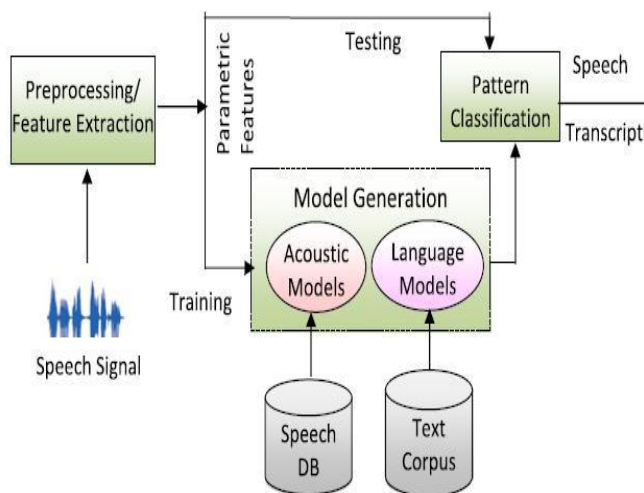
Testing

Preprocessing/ Feature Extraction

Parametric Features

Pattern Classification

Speech

Transcript

Model Generation

Acoustic Models

Language Models

Training

Speech Signal

Speech DB

Text Corpus